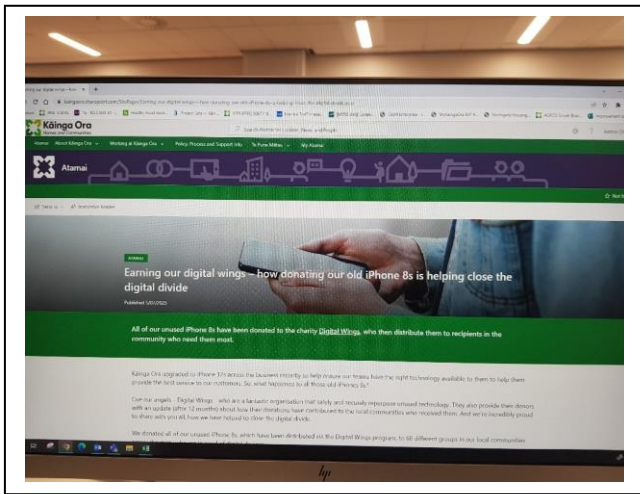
Kāinga Ora
Homes and Communities

Home  About Kāinga Ora  Working at Kāinga Ora  Policy, Process and Support Info  Te Pūne Mātou  My Atamai

Atamai

ATAMAI

Earning our digital wings – how donating our old iPhone 8s is helping close the digital divide

Published 5/01/2023

All of our unused iPhone 8s have been donated to the charity Digital Wings, who then distribute them to recipients in the community who need them most.

Kāinga Ora upgraded to iPhone 13s across the business recently to help ensure our teams have the right technology available to them to help them provide the best service to our customers. So, what happened to all those old iPhone 8s?

Our our angels – Digital Wings – who are a fantastic organisation that safely and securely repurpose unused technology. They also provide their donors with an update (after 12 months) about how their donations have contributed to the local communities who received them. And we're incredibly proud to share with you all how we have helped to close the digital divide.

We donated all of our unused iPhone 8s, which have been distributed via the Digital Wings program, to 66 different groups in our local communities

hp